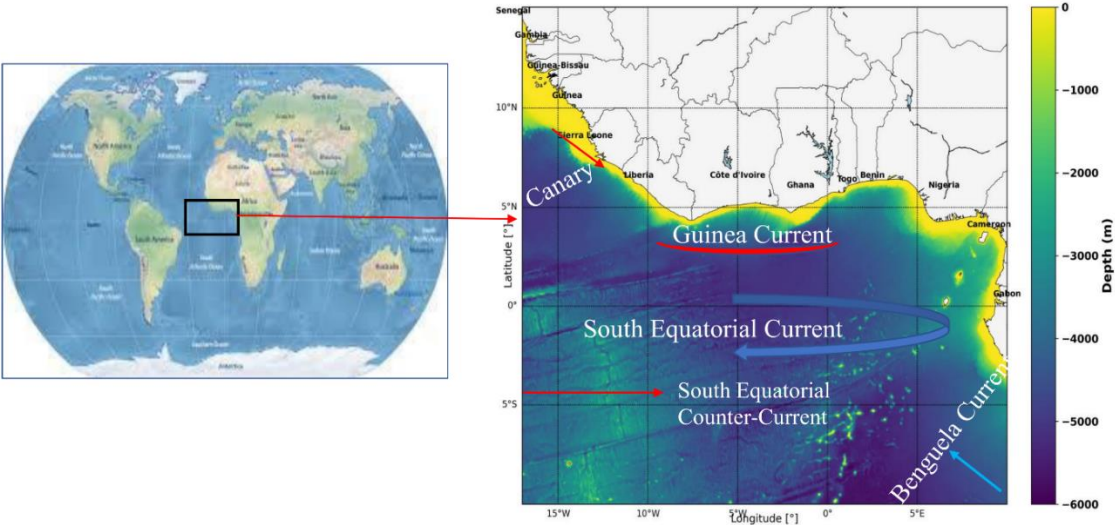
North America
South America
Africa
Europe
Asia
Australia
Antarctica

Senegal
Gambia
Guinea-Bissau
Guinea
Sierra Leone
Liberia
Côte d'Ivoire
Ghana
Togo
Benin
Nigeria
Cameroon
Gabon

10°N
5°N
0°
5°S
Latitude [°]
15°W
10°W
5°W
0°
5°E
Longitude [°]

Canary
Guinea Current
South Equatorial Current
South Equatorial Counter-Current
Benguela Current

0
−1000
−2000
−3000
−4000
−5000
−6000
Depth (m)